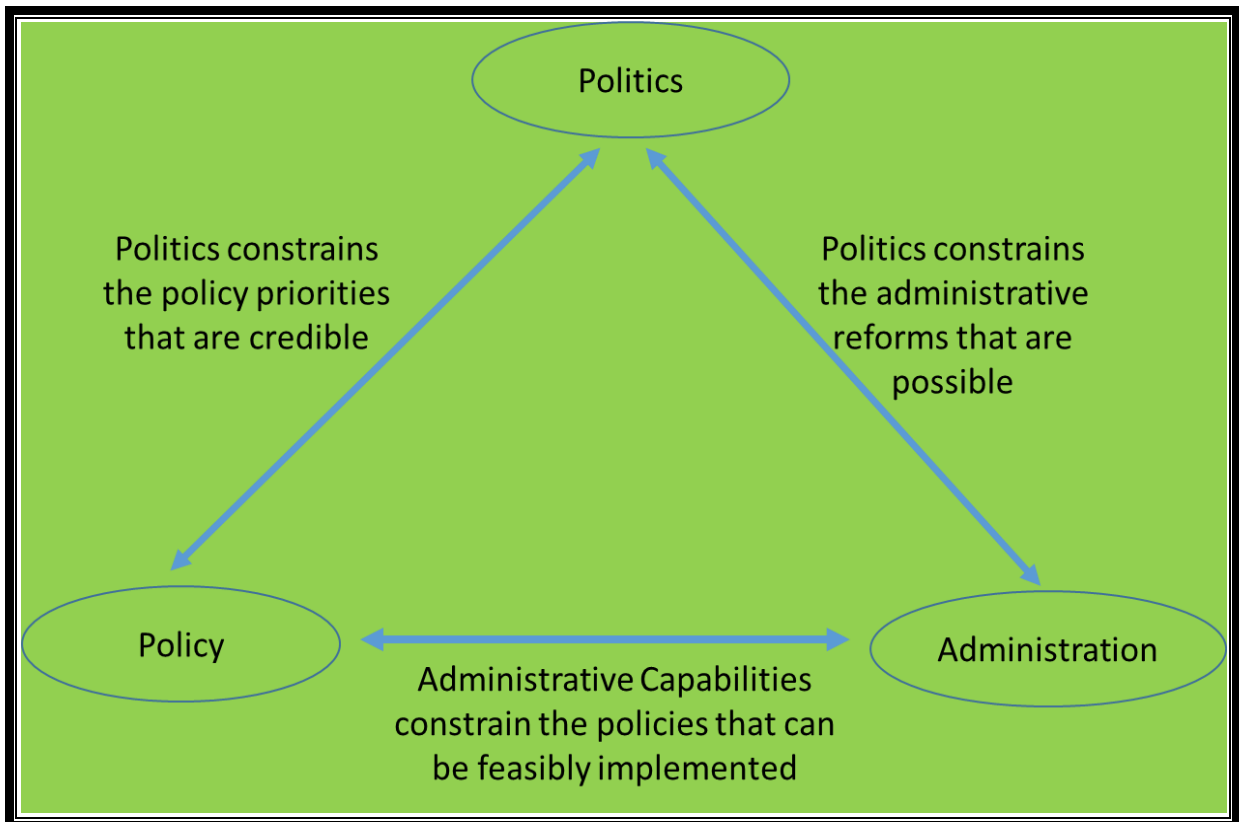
Politics

Politics constrains the policy priorities that are credible

Politics constrains the administrative reforms that are possible

Policy

Administration

Administrative Capabilities constrain the policies that can be feasibly implemented